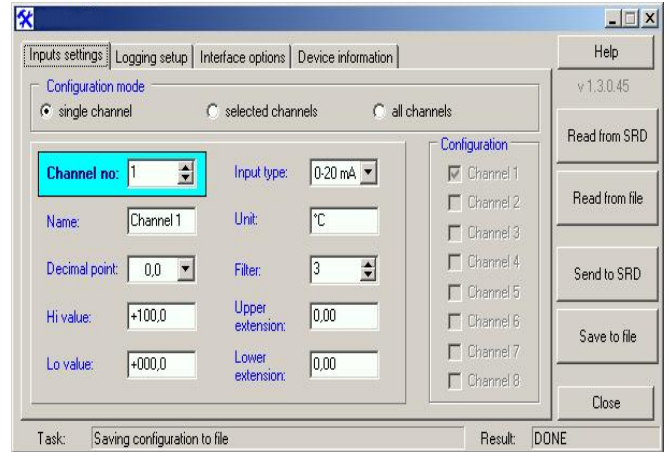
Inputs settings | Logging setup | Interface options | Device information

Help

v 1.3.0.45

Configuration mode
single channel
selected channels
all channels

Read from SRD

Channel no: 1
Input type: 0-20 mA

Configuration
Channel 1
Channel 2
Channel 3
Channel 4
Channel 5
Channel 6
Channel 7
Channel 8

Read from file

Name: Channel 1
Unit: °C

Decimal point: 0,0
Filter: 3

Send to SRD

Hi value: +100,0
Upper extension: 0,00

Save to file

Lo value: +000,0
Lower extension: 0,00

Close

Task: Saving configuration to file
Result: DONE